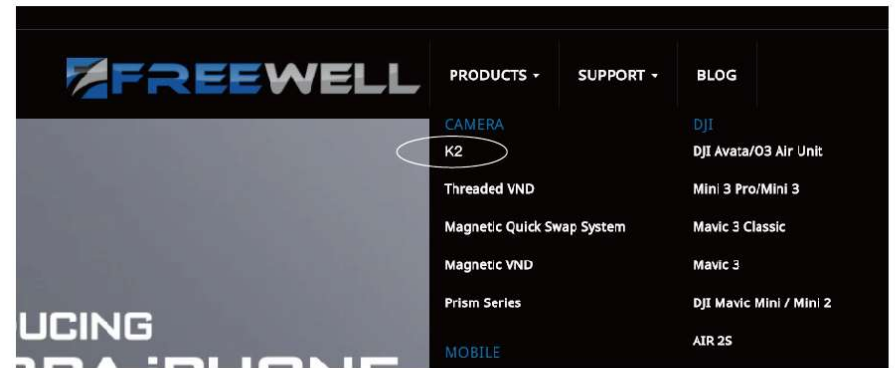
FREEWELL

PRODUCTS ▾ SUPPORT ▾ BLOG

CAMERA
K2
Threaded VND
Magnetic Quick Swap System
Magnetic VND
Prism Series
MOBILE

DJI
DJI Avata/O3 Air Unit
Mini 3 Pro/Mini 3
Mavic 3 Classic
Mavic 3
DJI Mavic Mini / Mini 2
AIR 2S

UCING
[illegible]